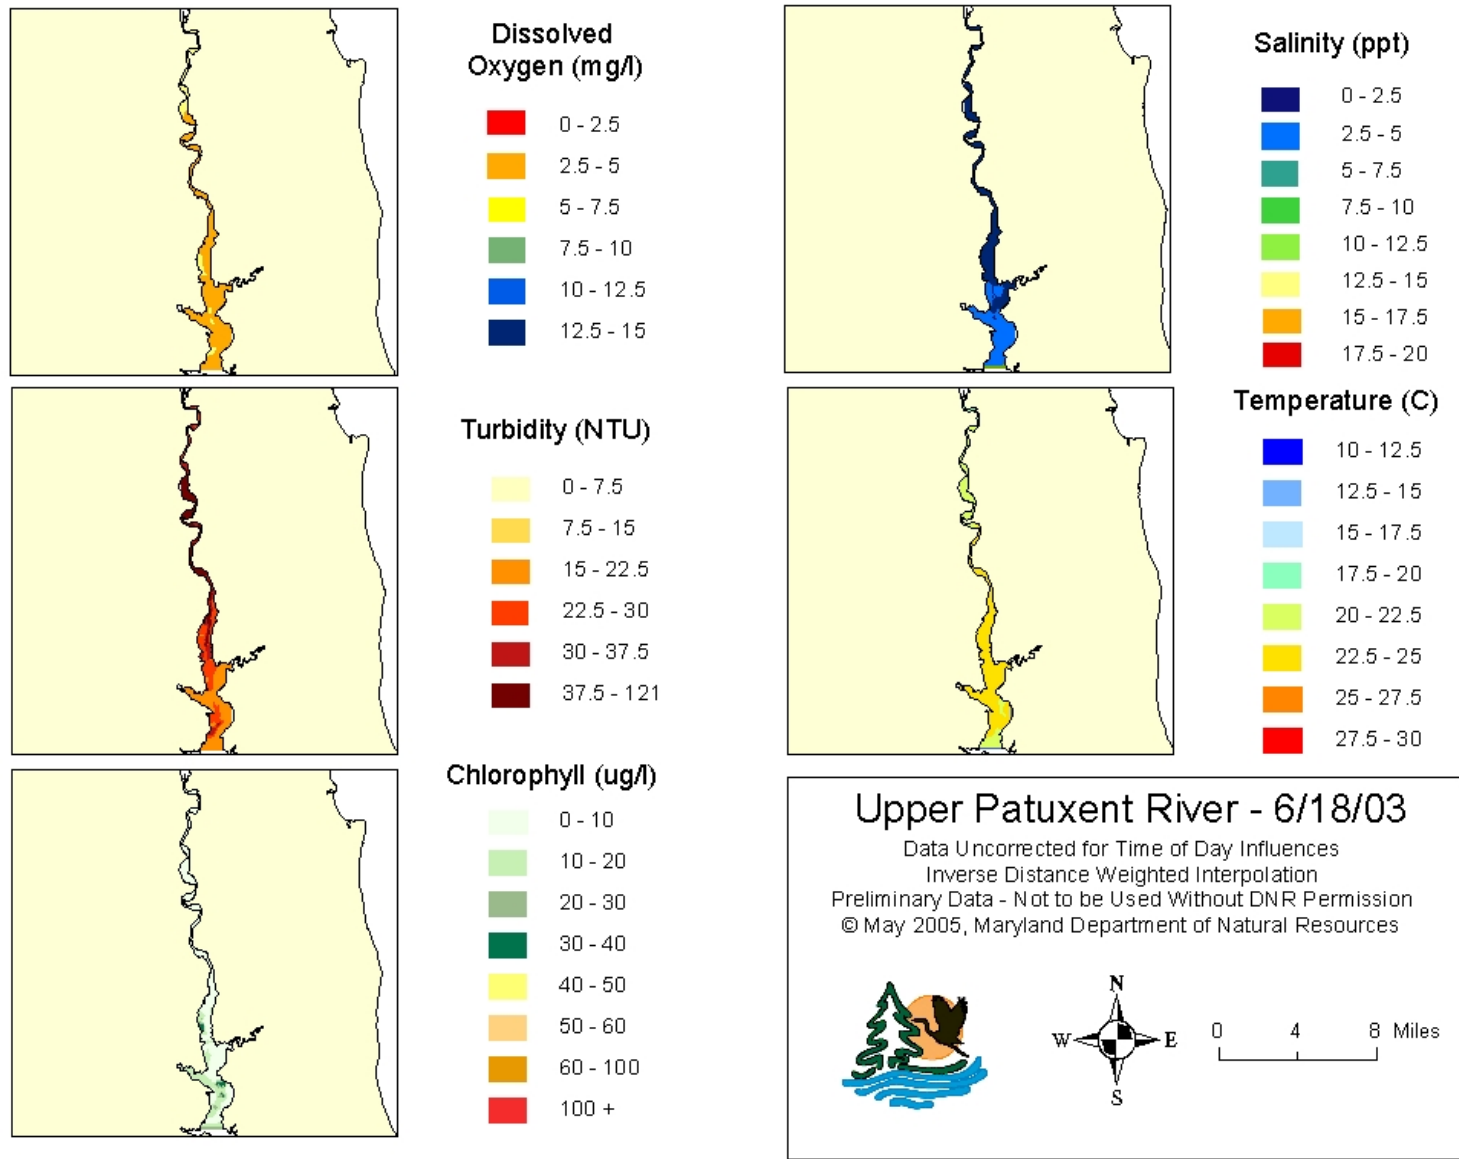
Dissolved Oxygen (mg/l)

0 - 2.5
2.5 - 5
5 - 7.5
7.5 - 10
10 - 12.5
12.5 - 15

Salinity (ppt)

0 - 2.5
2.5 - 5
5 - 7.5
7.5 - 10
10 - 12.5
12.5 - 15
15 - 17.5
17.5 - 20

Turbidity (NTU)

0 - 7.5
7.5 - 15
15 - 22.5
22.5 - 30
30 - 37.5
37.5 - 121

Temperature (C)

10 - 12.5
12.5 - 15
15 - 17.5
17.5 - 20
20 - 22.5
22.5 - 25
25 - 27.5
27.5 - 30

Chlorophyll (ug/l)

0 - 10
10 - 20
20 - 30
30 - 40
40 - 50
50 - 60
60 - 100
100 +

Upper Patuxent River - 6/18/03

Data Uncorrected for Time of Day Influences
Inverse Distance Weighted Interpolation
Preliminary Data - Not to be Used Without DNR Permission
© May 2005, Maryland Department of Natural Resources

N
W
E
S

0 4 8 Miles